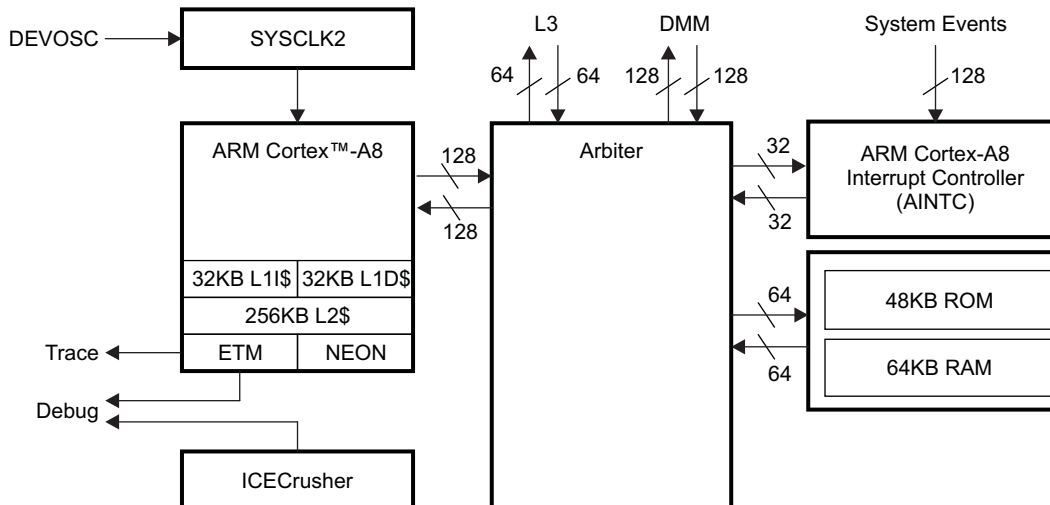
DEVOSC
SYSCLK2
L3
64
64
DMM
128
128
System Events
128
ARM Cortex™-A8
128
128
Arbiter
32
32
ARM Cortex-A8 Interrupt Controller (AINTC)
32KB L1I$
32KB L1D$
256KB L2$
64
64
48KB ROM
64KB RAM
Trace
ETM
NEON
Debug
ICECrusher